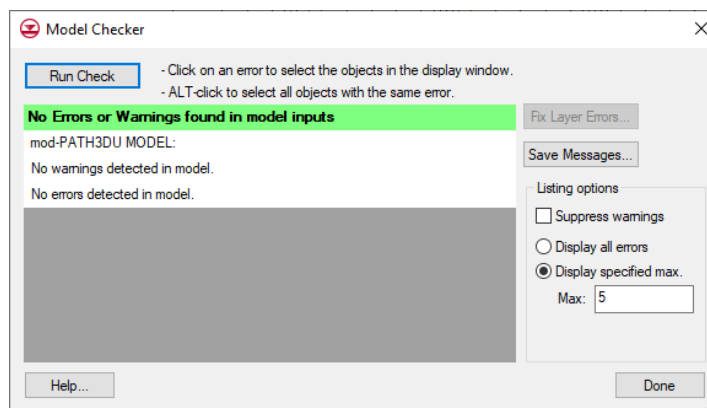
Model Checker

Run Check

- Click on an error to select the objects in the display window.
- ALT-click to select all objects with the same error.

No Errors or Warnings found in model inputs

mod-PATH3DU MODEL:

No warnings detected in model.

No errors detected in model.

Fix Layer Errors...

Save Messages...

Listing options

Suppress warnings

Display all errors

Display specified max.

Max: 5

Help...

Done